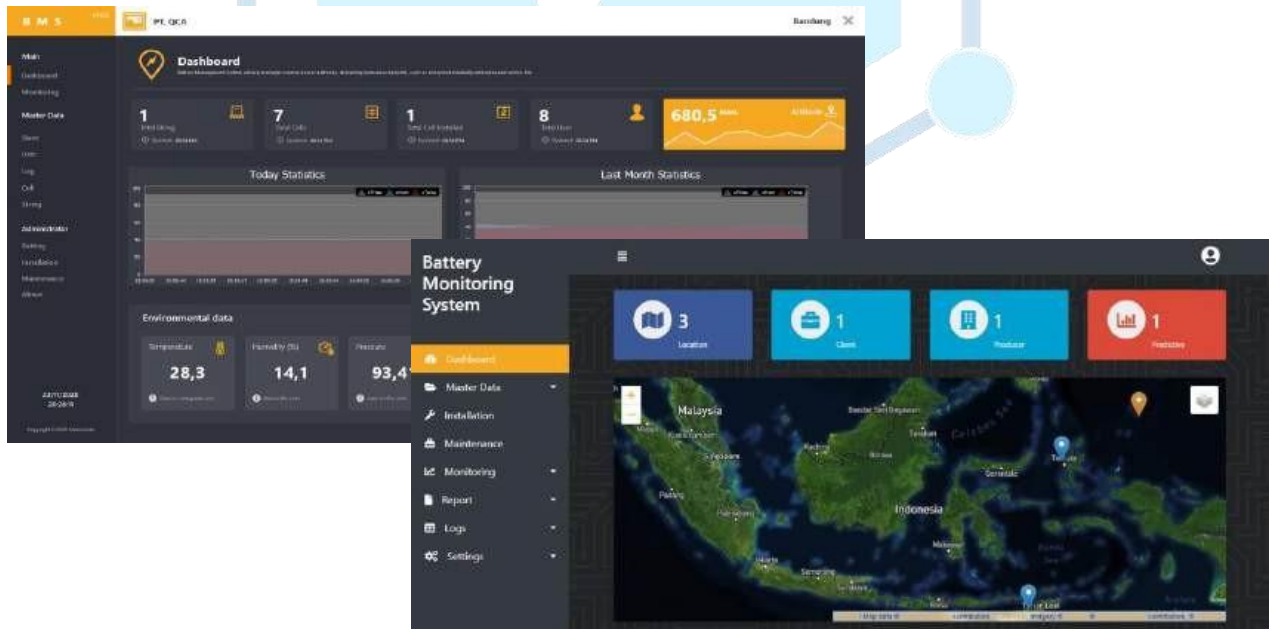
B M S

PT. QCA

Bandung

Main
Dashboard
Monitoring

Master Data
Store
Unit
Log
Cell
String

Administrator
Setting
Installation
Maintenance
Above

Dashboard
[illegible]

1
Total String

7
Total Cells

1
Total Cell Installed

8
Total User

680,5
Ambient

Today Statistics

Last Month Statistics

Environmental data

Temperature
28,3

Humidity (%)
14,1

Pressure
93,4

Battery Monitoring System

Dashboard
Master Data
Installation
Maintenance
Monitoring
Report
Logs
Settings

3
Location

1
Client

1
Producer

1
Prediction

Malaysia
Kuala Lumpur
Singapore
Padang
Palembang
Bandar Seri Begawan
Tarakan
Kuching
Borneo
Sorong
Ternate
Indonesia
Makassar
Jakarta
Semarang
Surabaya
Dili
Timor Leste